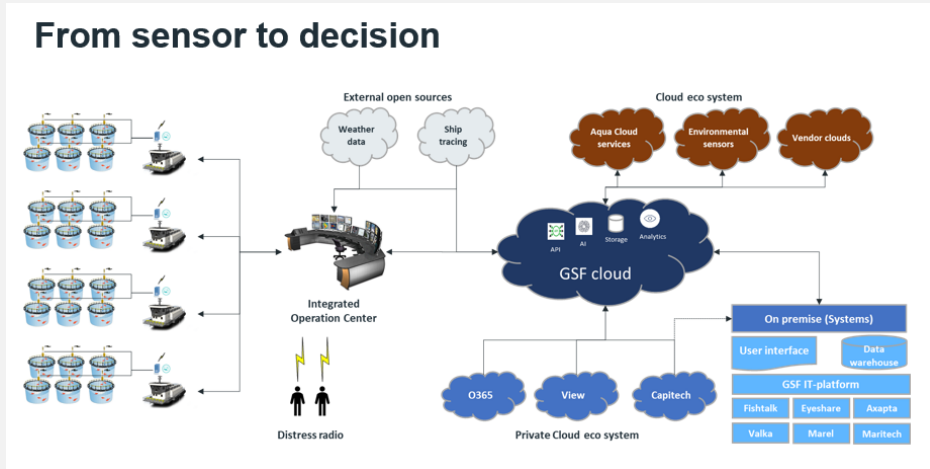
From sensor to decision

External open sources

Weather data

Ship tracing

Cloud eco system

Aqua Cloud services

Environmental sensors

Vendor clouds

API

AI

Storage

Analytics

GSF cloud

Integrated Operation Center

Distress radio

On premise (Systems)

User interface

Data warehouse

GSF IT-platform

| Fishtalk | Eyeshare | Axapta |
|---|---|---|
| Valka | Marel | Maritech |

O365

View

Capitech

Private Cloud eco system